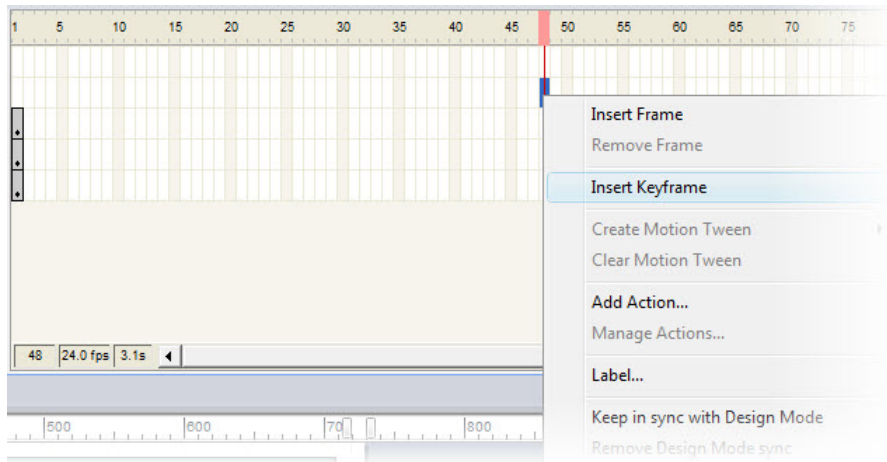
1 5 10 15 20 25 30 35 40 45 50 55 60 65 70 75

Insert Frame
Remove Frame
Insert Keyframe
Create Motion Tween
Clear Motion Tween
Add Action...
Manage Actions...
Label...
Keep in sync with Design Mode
Remove Design Mode sync

48 24.0 fps 3.1s

500 600 700 800